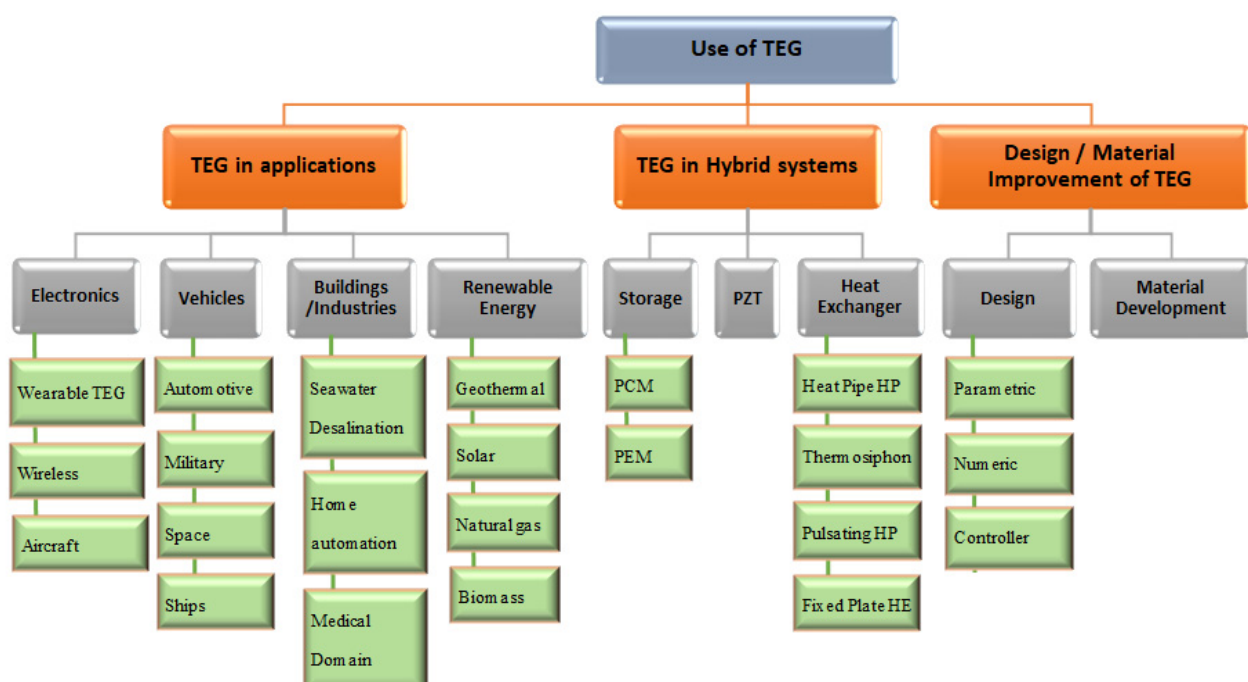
Use of TEG

TEG in applications

TEG in Hybrid systems

Design / Material Improvement of TEG

Electronics

Vehicles

Buildings /Industries

Renewable Energy

Storage

PZT

Heat Exchanger

Design

Material Development

Wearable TEG

Wireless

Aircraft

Automotive

Military

Space

Ships

Seawater Desalination

Home automation

Medical Domain

Geothermal

Solar

Natural gas

Biomass

PCM

PEM

Heat Pipe HP

Thermosiphon

Pulsating HP

Fixed Plate HE

Parametric

Numeric

Controller